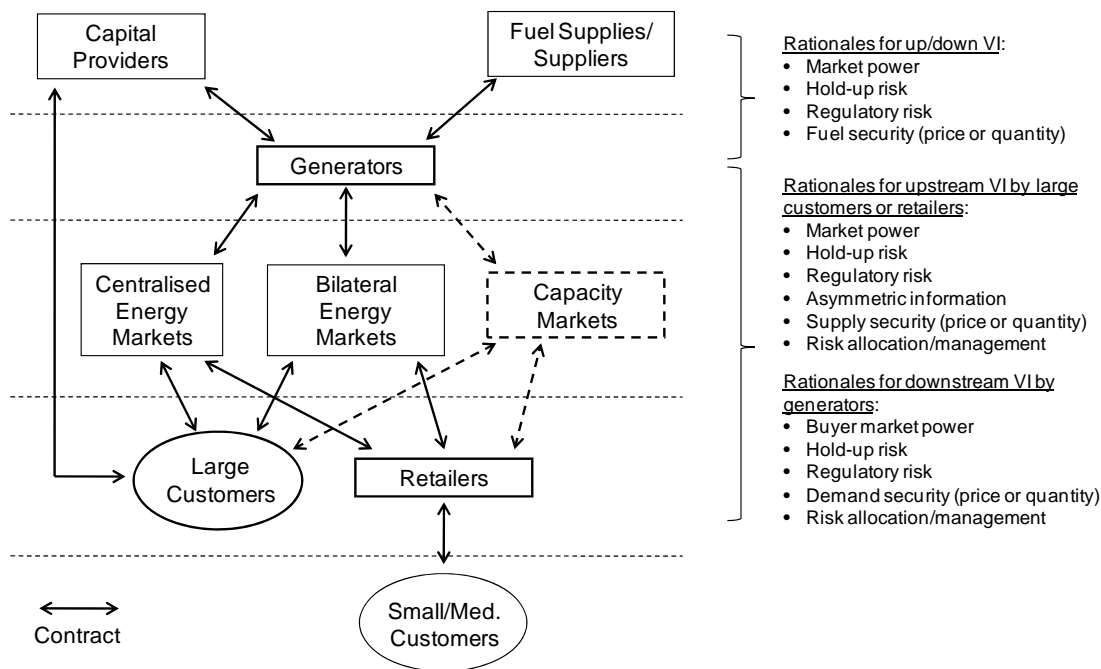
Capital Providers

Fuel Supplies/ Suppliers

Generators

Centralised Energy Markets

Bilateral Energy Markets

Capacity Markets

Large Customers

Retailers

Small/Med. Customers

Contract

Rationales for up/down VI:
- Market power
- Hold-up risk
- Regulatory risk
- Fuel security (price or quantity)

Rationales for upstream VI by large customers or retailers:
- Market power
- Hold-up risk
- Regulatory risk
- Asymmetric information
- Supply security (price or quantity)
- Risk allocation/management

Rationales for downstream VI by generators:
- Buyer market power
- Hold-up risk
- Regulatory risk
- Demand security (price or quantity)
- Risk allocation/management